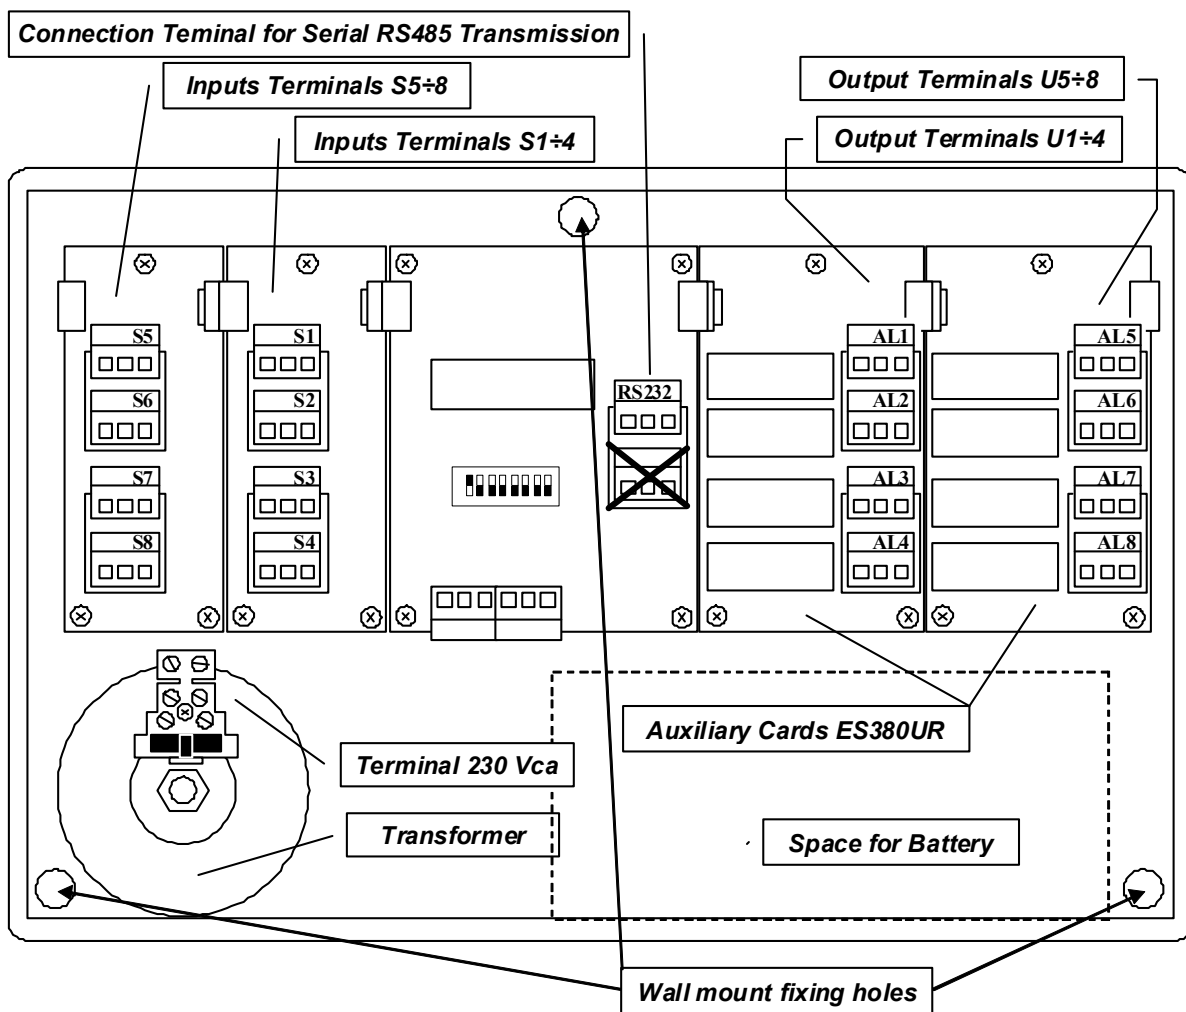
Connection Teminal for Serial RS485 Transmission

Inputs Terminals S5÷8

Inputs Terminals S1÷4

Output Terminals U5÷8

Output Terminals U1÷4

S5
S6
S7
S8
S1
S2
S3
S4
RS232
AL1
AL2
AL3
AL4
AL5
AL6
AL7
AL8

Auxiliary Cards ES380UR

Terminal 230 Vca

Transformer

Space for Battery

Wall mount fixing holes